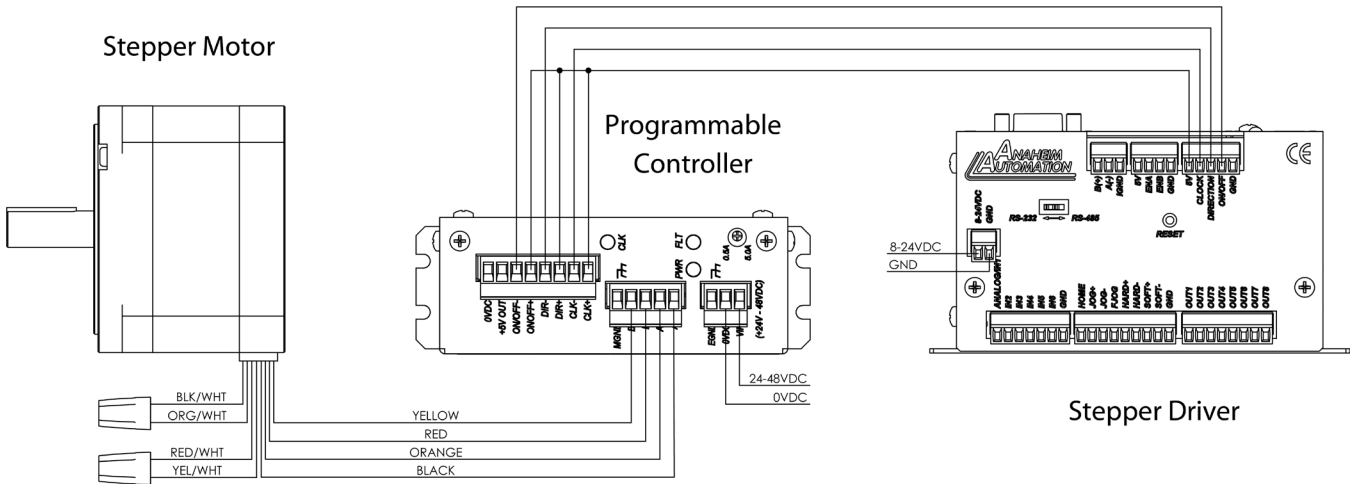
Stepper Motor

Programmable Controller

Stepper Driver

ANAHEIM AUTOMATION

CE

B(+)
A(-)
RGND

5V
ENA
ENB

5V
CLOCK
DIRECTION
ON/OFF
GND

8-24VDC
GND

RS-232
RS-485

RESET

8-24VDC
GND

ANALOG
IN1
IN2
IN3
IN4
IN5
IN6
GND

HOME
JOG+
JOG-
HARD+
HARD-
SOFT+
SOFT-
GND

OUT1
OUT2
OUT3
OUT4
OUT5
OUT6
OUT7
OUT8

CLK
FLT
PWR
0.5A
5.0A

0VDC
+5V OUT
ON/OFF-
ON/OFF+
DIR-
DIR+
CLK-
CLK+

MGND
B
B
A
A

EGND
0VDC
VIN
(+24V - 48VDC)

24-48VDC
0VDC

BLK/WHT
ORG/WHT
RED/WHT
YEL/WHT

YELLOW
RED
ORANGE
BLACK